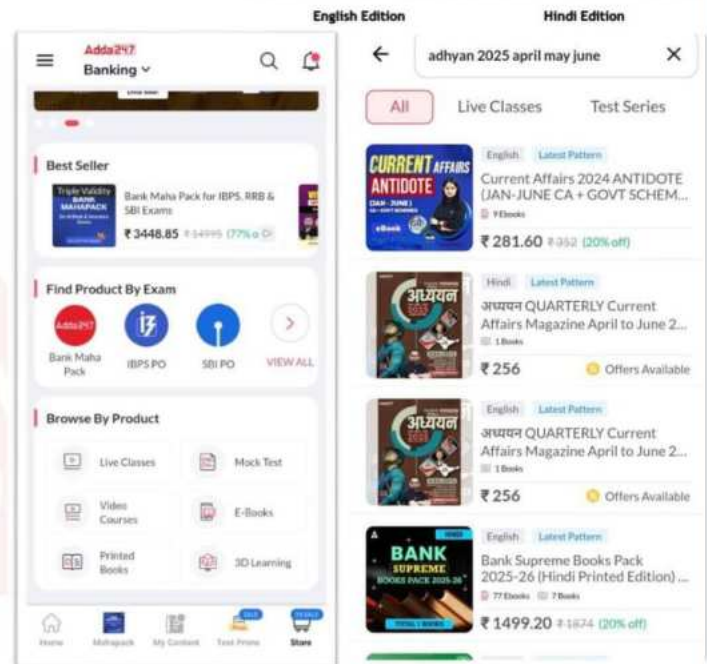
English Edition

Hindi Edition

Adda247
Banking

Best Seller

Bank Maha Pack for IBPS, RRB & SBI Exams

₹3448.85 ₹14995 (77% o

Find Product By Exam

Bank Maha Pack

IBPS PO

SBI PO

VIEW ALL

Browse By Product

Live Classes

Mock Test

Video Courses

E-Books

Printed Books

3D Learning

Home

Mahapack

My Content

Test Prime

Store

adhyan 2025 april may june

All

Live Classes

Test Series

CURRENT AFFAIRS ANTIDOTE

English

Latest Pattern

Current Affairs 2024 ANTIDOTE (JAN-JUNE CA + GOVT SCHEM...

9 Ebooks

₹281.60 ₹352 (20% off)

अध्ययन

Hindi

Latest Pattern

अध्ययन QUARTERLY Current Affairs Magazine April to June 2...

1 Books

₹256

Offers Available

English

Latest Pattern

अध्ययन QUARTERLY Current Affairs Magazine April to June 2...

1 Books

₹256

Offers Available

BANK SUPREME BOOKS PACK 2025-26

English

Latest Pattern

Bank Supreme Books Pack 2025-26 (Hindi Printed Edition) ...

77 Ebooks 7 Books

₹1499.20 ₹1874 (20% off)